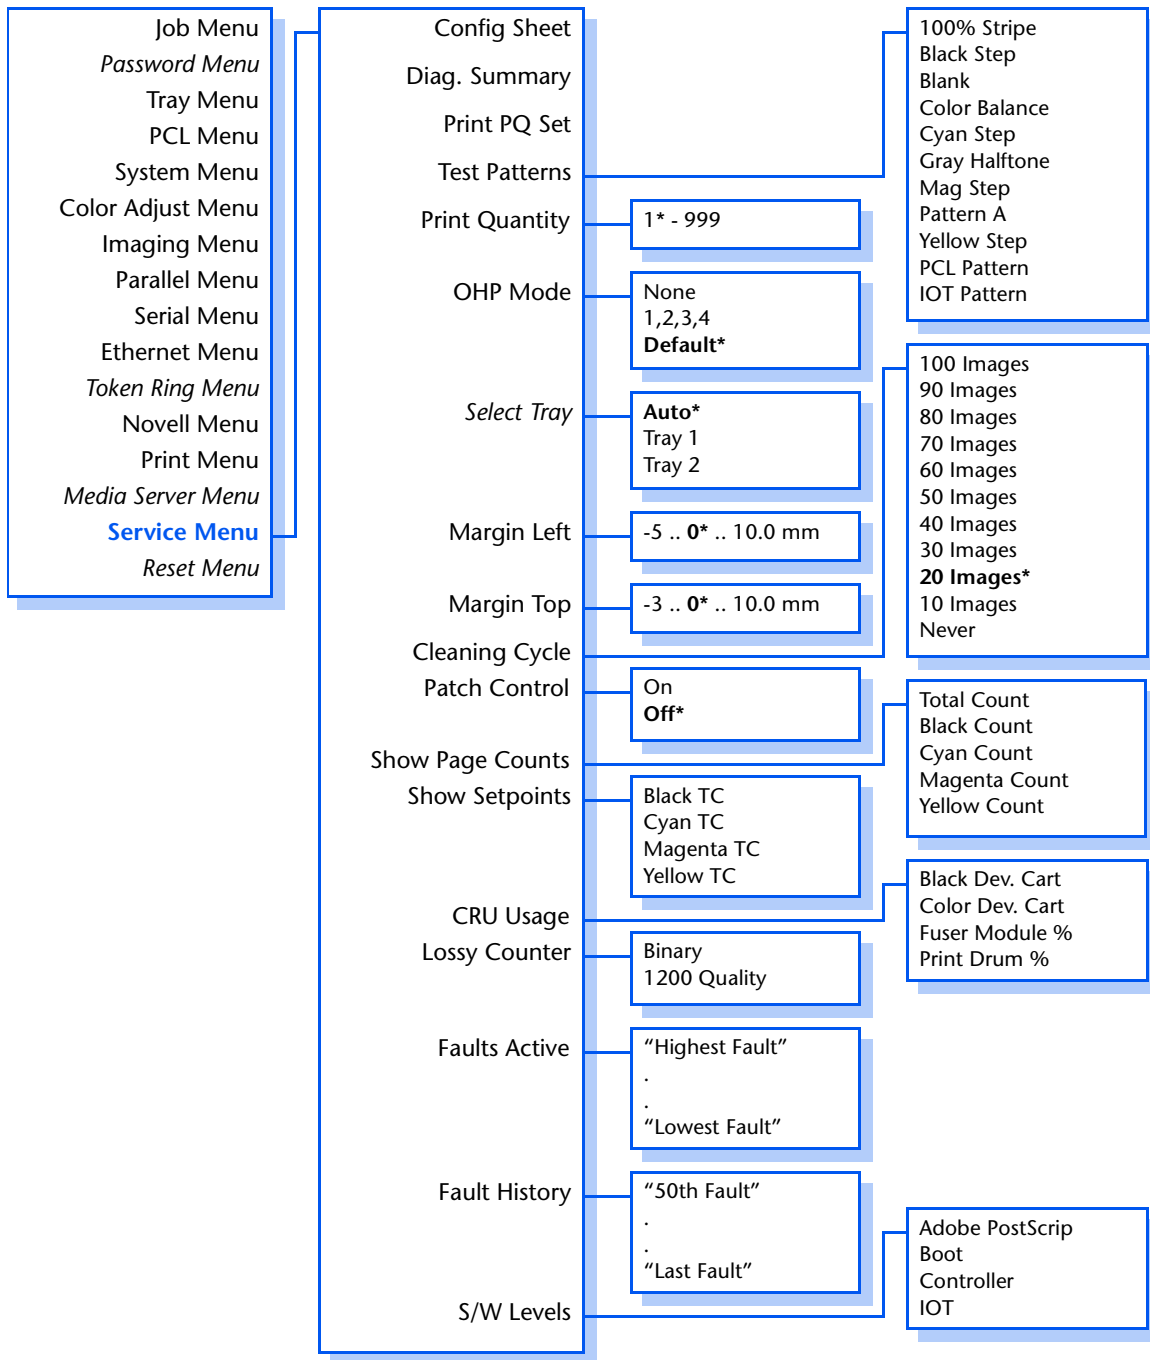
Job Menu
Password Menu
Tray Menu
PCL Menu
System Menu
Color Adjust Menu
Imaging Menu
Parallel Menu
Serial Menu
Ethernet Menu
Token Ring Menu
Novell Menu
Print Menu
Media Server Menu
Service Menu
Reset Menu

Config Sheet
Diag. Summary
Print PQ Set
Test Patterns
Print Quantity
OHP Mode
Select Tray
Margin Left
Margin Top
Cleaning Cycle
Patch Control
Show Page Counts
Show Setpoints
CRU Usage
Lossy Counter
Faults Active
Fault History
S/W Levels

1* - 999

None
1,2,3,4
**Default***

**Auto***
Tray 1
Tray 2

-5 .. **0*** .. 10.0 mm

-3 .. **0*** .. 10.0 mm

On
**Off***

Black TC
Cyan TC
Magenta TC
Yellow TC

Binary
1200 Quality

“Highest Fault”
.
.
“Lowest Fault”

“50th Fault”
.
.
“Last Fault”

100% Stripe
Black Step
Blank
Color Balance
Cyan Step
Gray Halftone
Mag Step
Pattern A
Yellow Step
PCL Pattern
IOT Pattern

100 Images
90 Images
80 Images
70 Images
60 Images
50 Images
40 Images
30 Images
**20 Images***
10 Images
Never

Total Count
Black Count
Cyan Count
Magenta Count
Yellow Count

Black Dev. Cart
Color Dev. Cart
Fuser Module %
Print Drum %

Adobe PostScrip
Boot
Controller
IOT